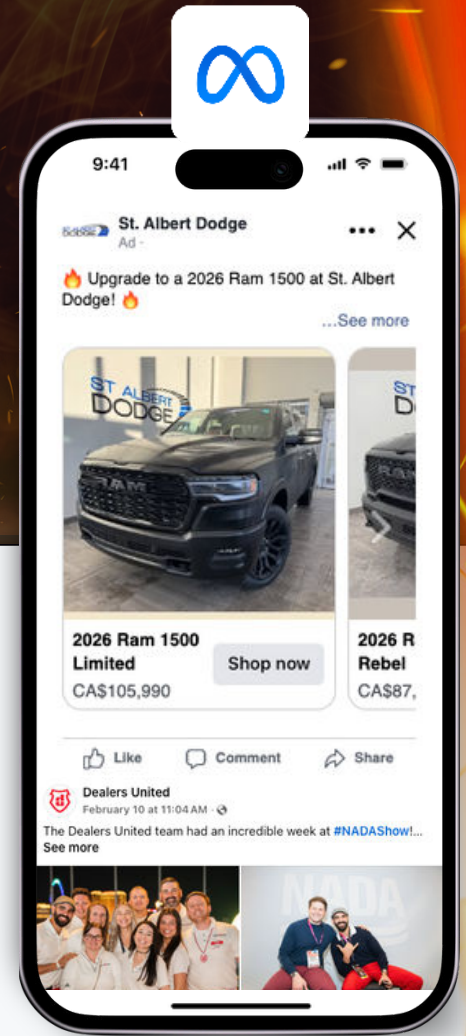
9:41

St. Albert Dodge
Ad ·

🔥 Upgrade to a 2026 Ram 1500 at St. Albert Dodge! 🔥

...See more

ST ALBERT DODGE

RAM

2026 Ram 1500 Limited
CA$105,990

Shop now

2026 R
Rebel
CA$87,

Like Comment Share

Dealers United
February 10 at 11:04 AM ·

The Dealers United team had an incredible week at #NADAShow!...
See more

NADA